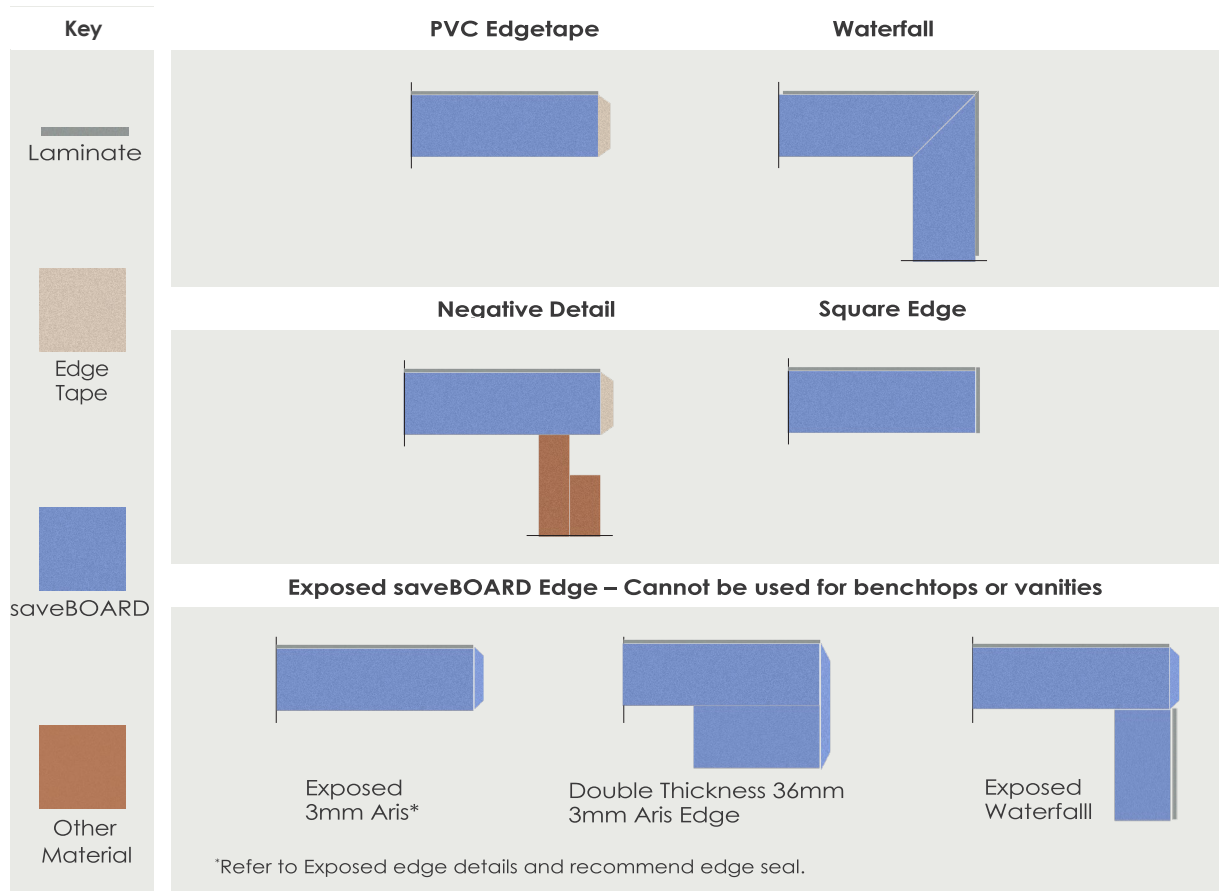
Key

Laminate

Edge Tape

saveBOARD

Other Material

PVC Edgetape

Waterfall

Negative Detail

Square Edge

Exposed saveBOARD Edge – Cannot be used for benchtops or vanities

Exposed 3mm Aris*

Double Thickness 36mm 3mm Aris Edge

Exposed Waterfalll

*Refer to Exposed edge details and recommend edge seal.